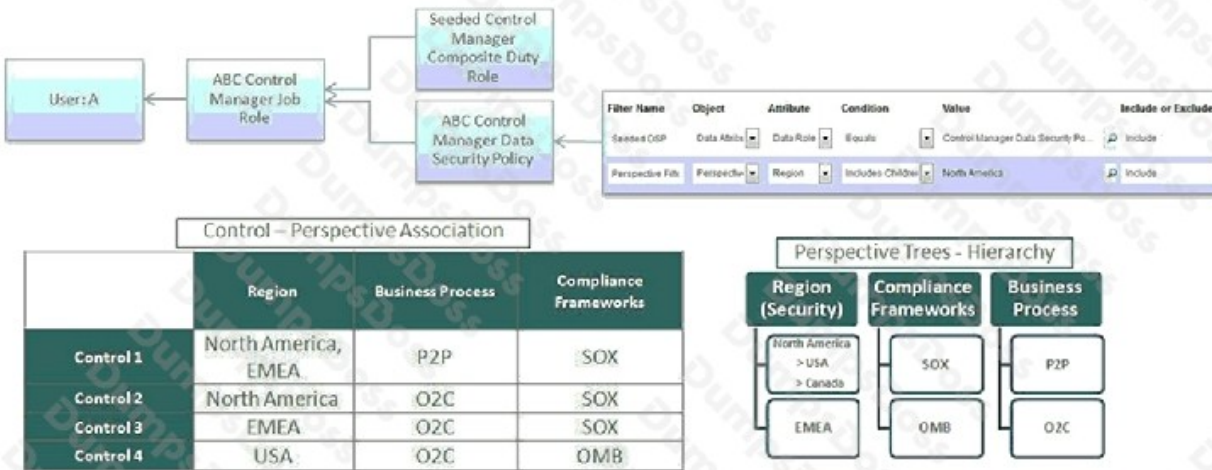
User: A

ABC Control Manager Job Role

Seeded Control Manager Composite Duty Role

ABC Control Manager Data Security Policy

| Filter Name | Object | Attribute | Condition | Value | Include or Exclude |
|---|---|---|---|---|---|
| Seeded DSP | Data Attrib | Data Role | Equals | Control Manager Data Security Po... | Include |
| Perspective Filt | Perspective | Region | Includes Children | North America | Include |

Control – Perspective Association

| | Region | Business Process | Compliance Frameworks |
|---|---|---|---|
| Control 1 | North America, EMEA | P2P | SOX |
| Control 2 | North America | O2C | SOX |
| Control 3 | EMEA | O2C | SOX |
| Control 4 | USA | O2C | OMB |

Perspective Trees - Hierarchy

Region (Security)
North America
> USA
> Canada
EMEA

Compliance Frameworks
SOX
OMB

Business Process
P2P
O2C